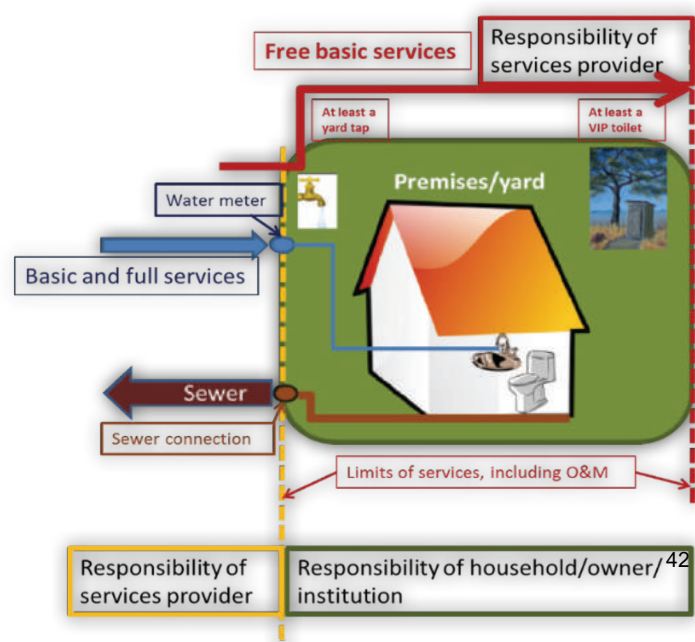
Free basic services

Responsibility of services provider

At least a yard tap

At least a VIP toilet

Premises/yard

Water meter

Basic and full services

Sewer

Sewer connection

Limits of services, including O&M

Responsibility of services provider

Responsibility of household/owner/ institution

42